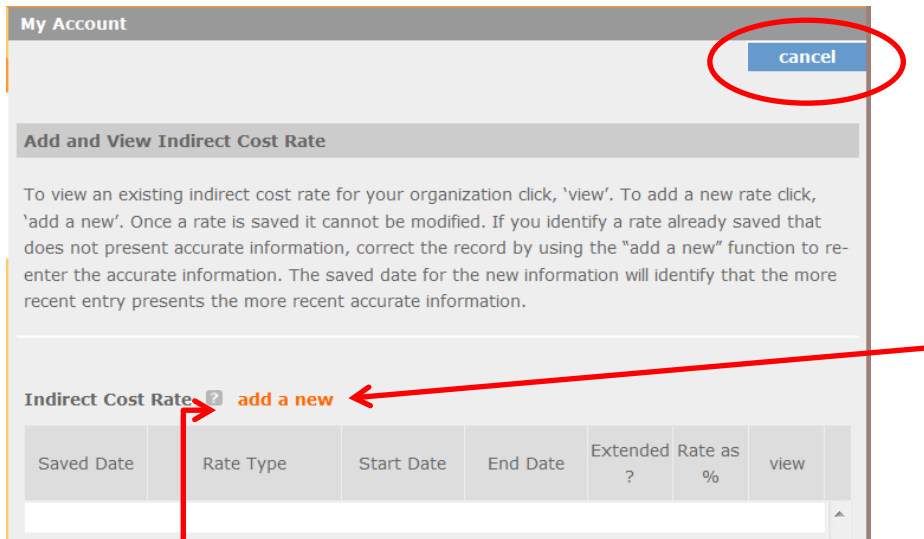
My Account

cancel

Add and View Indirect Cost Rate

To view an existing indirect cost rate for your organization click, 'view'. To add a new rate click, 'add a new'. Once a rate is saved it cannot be modified. If you identify a rate already saved that does not present accurate information, correct the record by using the "add a new" function to re-enter the accurate information. The saved date for the new information will identify that the more recent entry presents the more recent accurate information.

Indirect Cost Rate ? add a new

| Saved Date | Rate Type | Start Date | End Date | Extended ? | Rate as % | view |
|---|---|---|---|---|---|---|